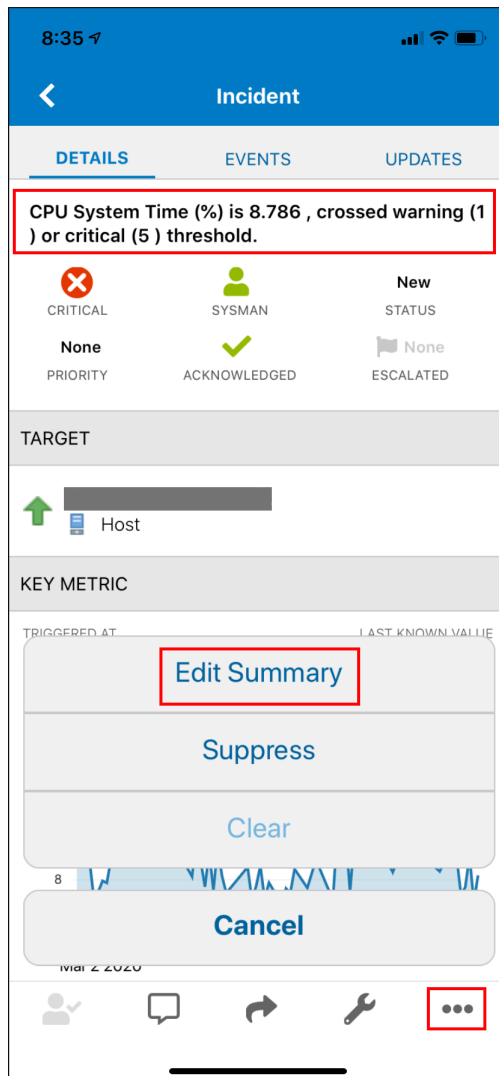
8:35

Incident

DETAILS EVENTS UPDATES

CPU System Time (%) is 8.786 , crossed warning (1 ) or critical (5 ) threshold.

CRITICAL

SYSMAN

New
STATUS

None
PRIORITY

ACKNOWLEDGED

None
ESCALATED

TARGET

Host

KEY METRIC

TRIGGERED AT

LAST KNOWN VALUE

Edit Summary

Suppress

Clear

8

Cancel

Mar 2 2020